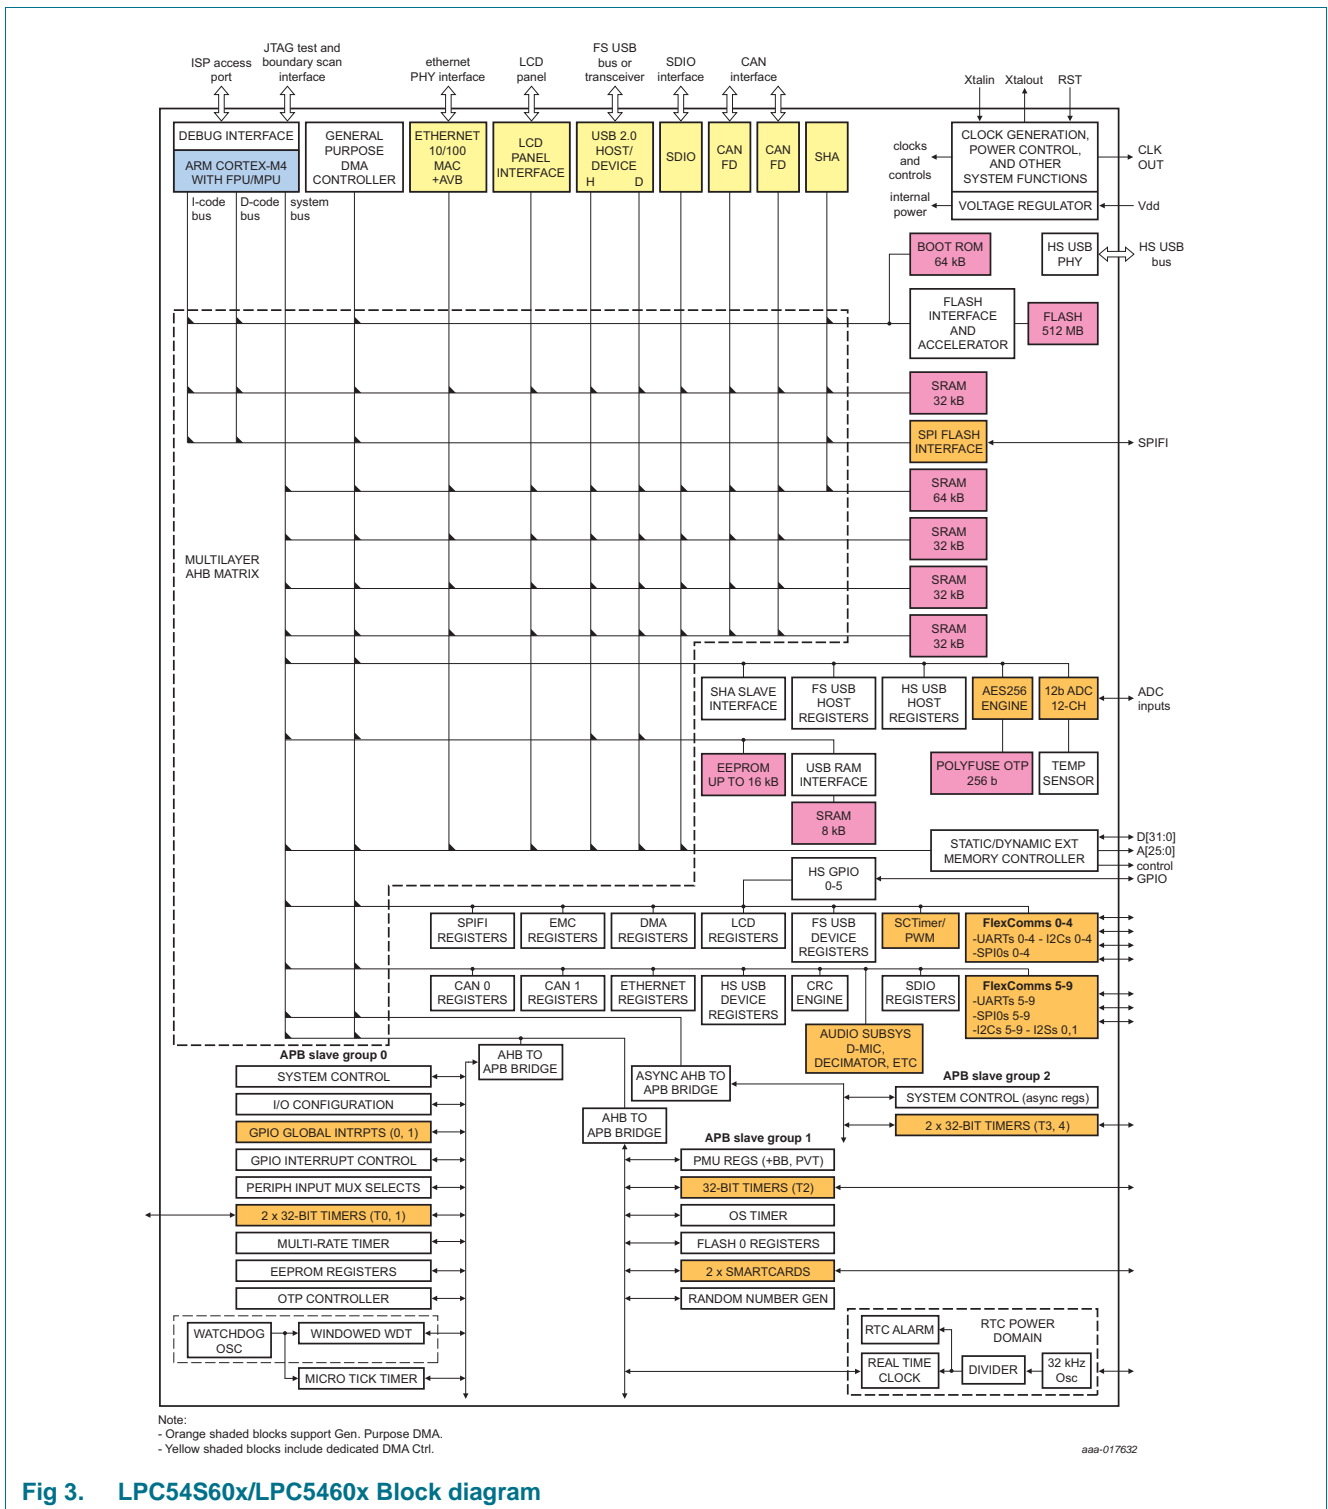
ISP access port
JTAG test and boundary scan interface
ethernet PHY interface
LCD panel
FS USB bus or transceiver
SDIO interface
CAN interface
Xtalin
Xtalout
RST

DEBUG INTERFACE
ARM CORTEX-M4 WITH FPU/MPU
GENERAL PURPOSE DMA CONTROLLER
ETHERNET 10/100 MAC +AVB
LCD PANEL INTERFACE
USB 2.0 HOST/ DEVICE
H D
SDIO
CAN FD
CAN FD
SHA
clocks and controls
CLOCK GENERATION, POWER CONTROL, AND OTHER SYSTEM FUNCTIONS
CLK OUT
internal power
VOLTAGE REGULATOR
Vdd
I-code bus
D-code bus
system bus
BOOT ROM 64 kB
HS USB PHY
HS USB bus
FLASH INTERFACE AND ACCELERATOR
FLASH 512 MB
SRAM 32 kB
SPI FLASH INTERFACE
SPIFI
SRAM 64 kB
SRAM 32 kB
MULTILAYER AHB MATRIX
SRAM 32 kB
SRAM 32 kB
SHA SLAVE INTERFACE
FS USB HOST REGISTERS
HS USB HOST REGISTERS
AES256 ENGINE
12b ADC 12-CH
ADC inputs
EEPROM UP TO 16 kB
USB RAM INTERFACE
POLYFUSE OTP 256 b
TEMP SENSOR
SRAM 8 kB
STATIC/DYNAMIC EXT MEMORY CONTROLLER
D[31:0]
A[25:0]
control
GPIO
HS GPIO 0-5
SPIFI REGISTERS
EMC REGISTERS
DMA REGISTERS
LCD REGISTERS
FS USB DEVICE REGISTERS
SCTimer/ PWM
FlexComms 0-4
-UARTs 0-4 - I2Cs 0-4
-SPI0s 0-4
CAN 0 REGISTERS
CAN 1 REGISTERS
ETHERNET REGISTERS
HS USB DEVICE REGISTERS
CRC ENGINE
SDIO REGISTERS
FlexComms 5-9
-UARTs 5-9
-SPI0s 5-9
-I2Cs 5-9 - I2Ss 0,1
AUDIO SUBSYS D-MIC, DECIMATOR, ETC
APB slave group 0
AHB TO APB BRIDGE
ASYNC AHB TO APB BRIDGE
APB slave group 2
SYSTEM CONTROL
I/O CONFIGURATION
SYSTEM CONTROL (async regs)
GPIO GLOBAL INTRPTS (0, 1)
2 x 32-BIT TIMERS (T3, 4)
AHB TO APB BRIDGE
APB slave group 1
GPIO INTERRUPT CONTROL
PMU REGS (+BB, PVT)
PERIPH INPUT MUX SELECTS
32-BIT TIMERS (T2)
2 x 32-BIT TIMERS (T0, 1)
OS TIMER
MULTI-RATE TIMER
FLASH 0 REGISTERS
EEPROM REGISTERS
2 x SMARTCARDS
OTP CONTROLLER
RANDOM NUMBER GEN
WATCHDOG OSC
WINDOWED WDT
RTC ALARM
RTC POWER DOMAIN
REAL TIME CLOCK
DIVIDER
32 kHz Osc
MICRO TICK TIMER

Note:
- Orange shaded blocks support Gen. Purpose DMA.
- Yellow shaded blocks include dedicated DMA Ctrl.
aaa-017632

Fig 3. LPC54S60x/LPC5460x Block diagram